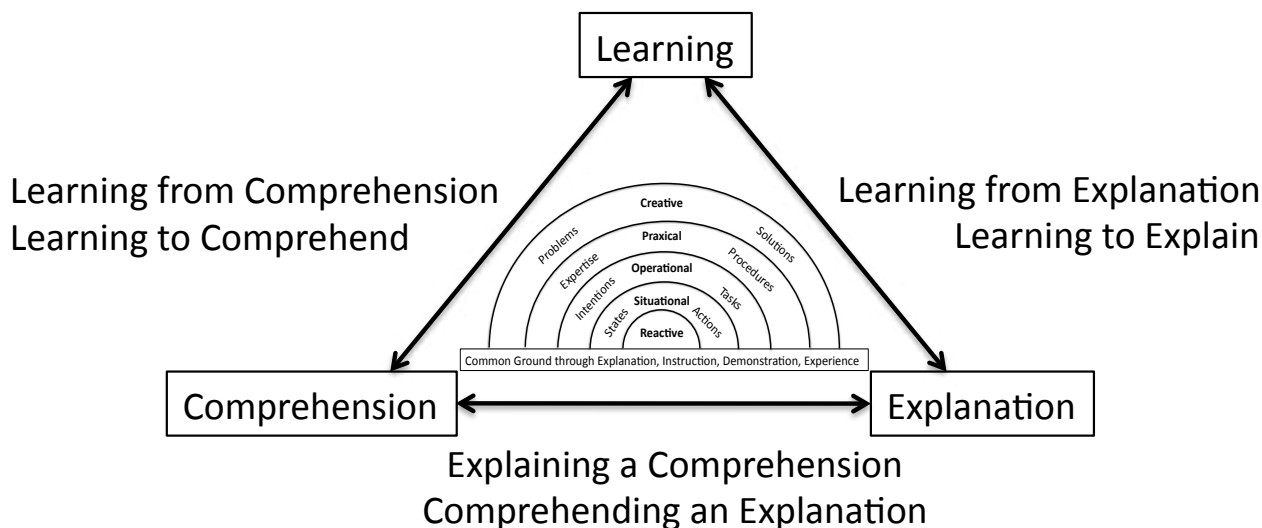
Learning

Learning from Comprehension
Learning to Comprehend

Learning from Explanation
Learning to Explain

Creative
Problems
Solutions
Praxical
Expertise
Procedures
Operational
Intentions
Tasks
Situational
States
Actions
Reactive

Common Ground through Explanation, Instruction, Demonstration, Experience

Comprehension

Explanation

Explaining a Comprehension
Comprehending an Explanation